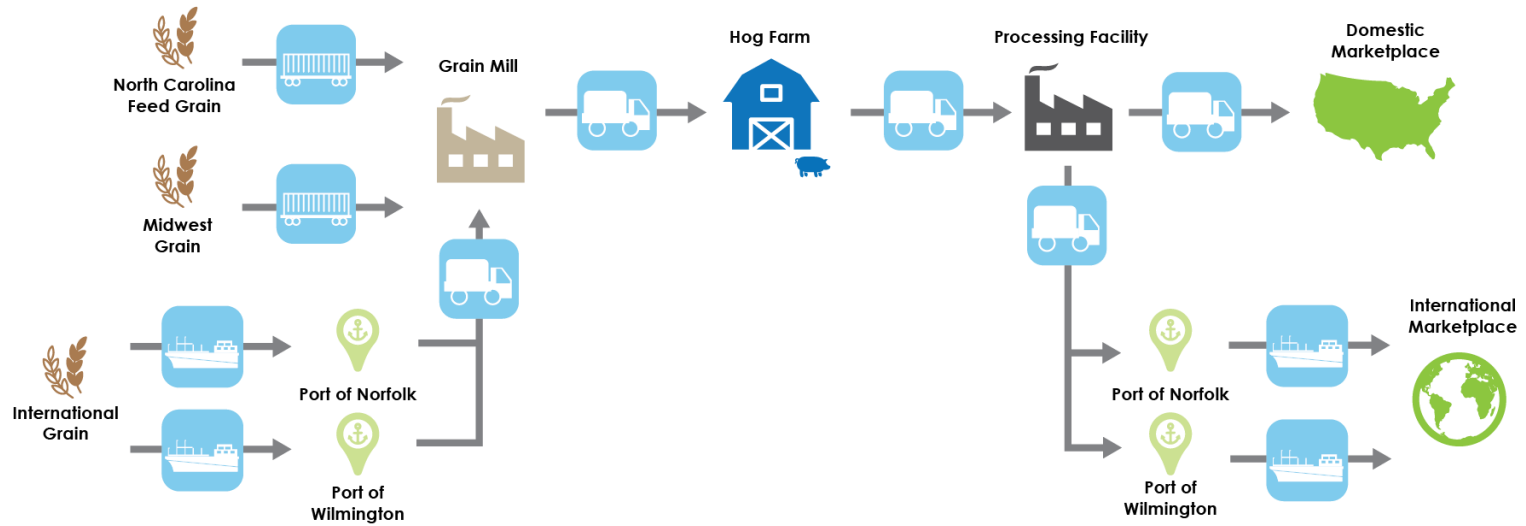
North Carolina Feed Grain

Midwest Grain

International Grain

Grain Mill

Port of Norfolk

Port of Wilmington

Hog Farm

Processing Facility

Domestic Marketplace

Port of Norfolk

Port of Wilmington

International Marketplace